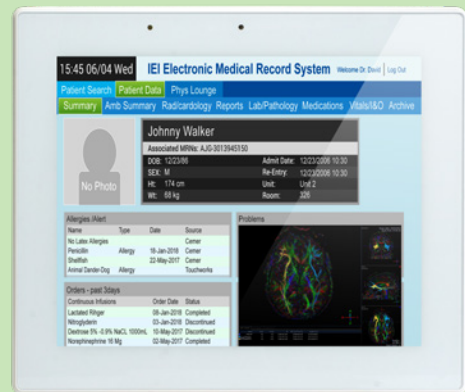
15:45 06/04 Wed

IEI Electronic Medical Record System

Welcome Dr. David | Log Out

Patient Search | Patient Data | Phys Lounge

Summary | Amb Summary | Radicardology | Reports | Lab/Pathology | Medications | Vitals/I&O | Archive

No Photo

Johnny Walker

Associated MRNs: AJG-3013945150

DOB: 12/23/86
SEX: M
Ht: 174 cm
Wt: 68 kg

Admit Date: 12/23/2006 10:30
Re-Entry: 12/23/2006 10:30
Unit: Unit 2
Room: 326

Allergies /Alert

| Name | Type | Date | Source |
|---|---|---|---|
| No Latex Allergies | | | Cerner |
| Penicillin | Allergy | 18-Jan-2018 | Cerner |
| Shellfish | | 22-May-2017 | Cerner |
| Animal Dander-Dog | Allergy | | Touchworks |

Problems

Orders - past 3days

| Continuous Infusions | Order Date | Status |
|---|---|---|
| Lactated Ringer | 08-Jan-2018 | Completed |
| Nitroglycerin | 03-Jan-2018 | Discontinued |
| Dextrose 5% -0.9% NaCL 1000mL | 10-May-2017 | Discontinued |
| Norepinephrine 16 Mg | 02-May-2017 | Completed |